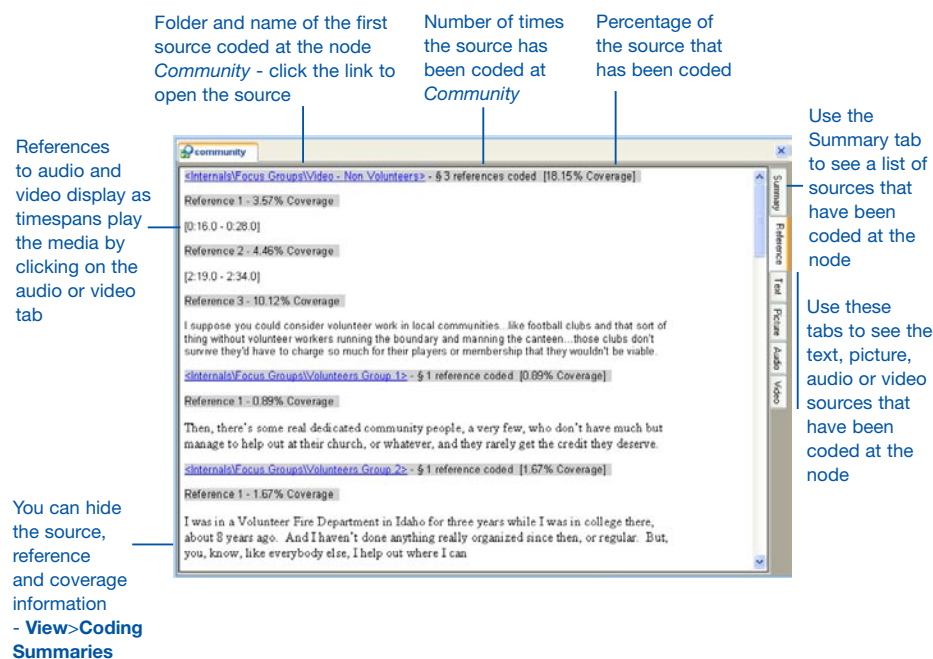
Folder and name of the first source coded at the node *Community* - click the link to open the source

Number of times the source has been coded at *Community*

Percentage of the source that has been coded

References to audio and video display as timespans play the media by clicking on the audio or video tab

community

<Internals\Focus Groups\Video - Non Volunteers> - § 3 references coded [18.15% Coverage]

Reference 1 - 3.57% Coverage

[0:16.0 - 0:28.0]

Reference 2 - 4.46% Coverage

[2:19.0 - 2:34.0]

Reference 3 - 10.12% Coverage

I suppose you could consider volunteer work in local communities...like football clubs and that sort of thing without volunteer workers running the boundary and manning the canteen....those clubs don't survive they'd have to charge so much for their players or membership that they wouldn't be viable.

<Internals\Focus Groups\Volunteers Group 1> - § 1 reference coded [0.89% Coverage]

Reference 1 - 0.89% Coverage

Then, there's some real dedicated community people, a very few, who don't have much but manage to help out at their church, or whatever, and they rarely get the credit they deserve.

<Internals\Focus Groups\Volunteers Group 2> - § 1 reference coded [1.67% Coverage]

Reference 1 - 1.67% Coverage

I was in a Volunteer Fire Department in Idaho for three years while I was in college there, about 8 years ago. And I haven't done anything really organized since then, or regular. But, you, know, like everybody else, I help out where I can

Summary

Reference

Text

Picture

Audio

Video

Use the Summary tab to see a list of sources that have been coded at the node

Use these tabs to see the text, picture, audio or video sources that have been coded at the node

You can hide the source, reference and coverage information - **View**>**Coding Summaries**